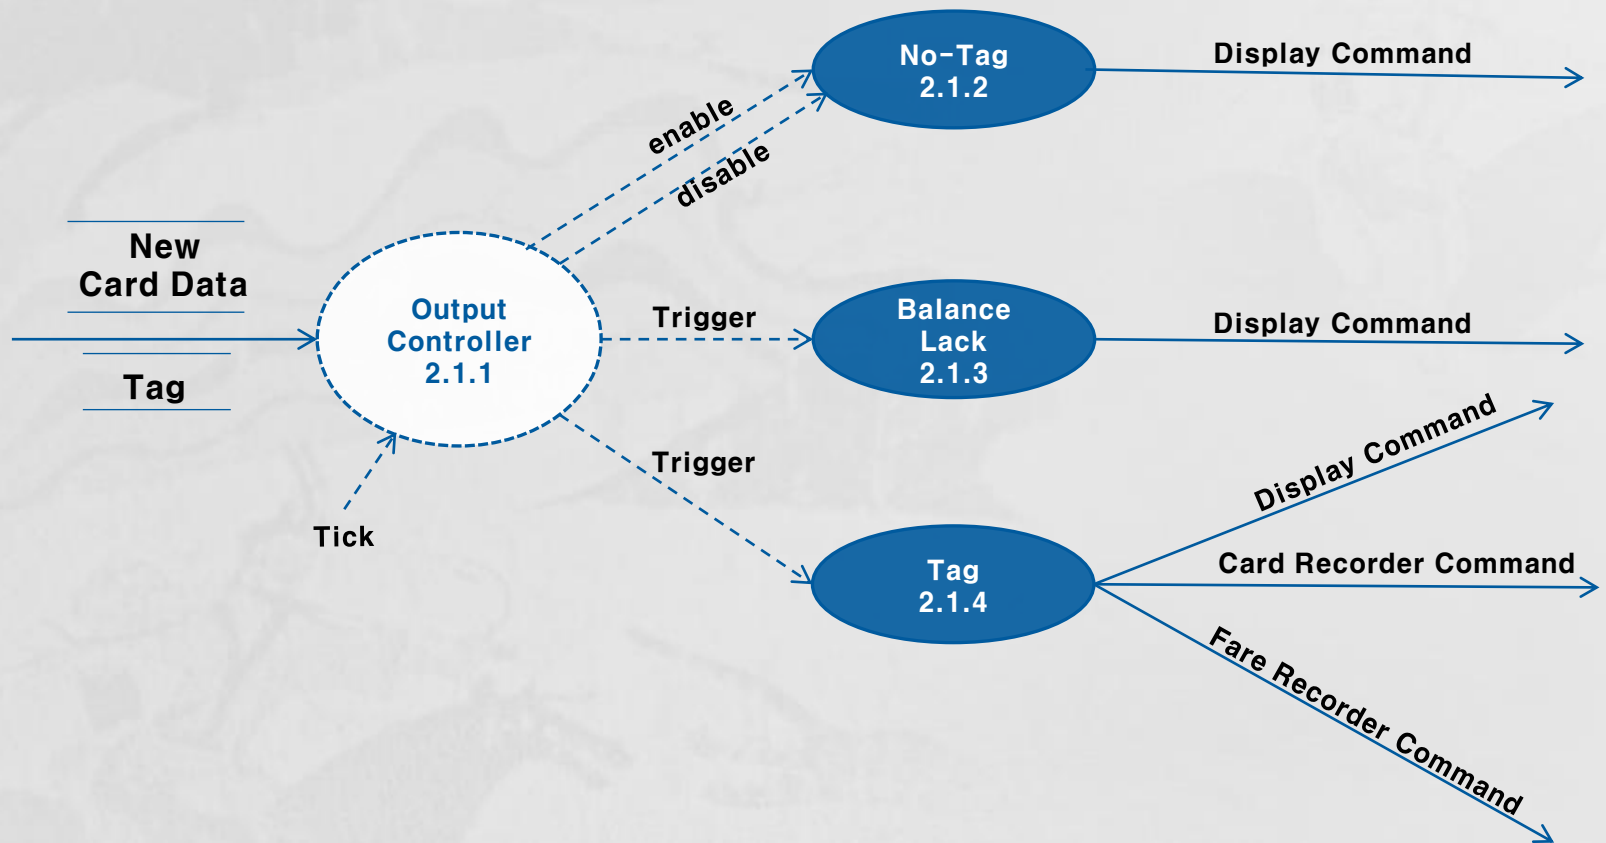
New
Card Data

Tag

Output
Controller
2.1.1

Tick

enable

disable

No-Tag
2.1.2

Display Command

Trigger

Balance
Lack
2.1.3

Display Command

Trigger

Tag
2.1.4

Display Command

Card Recorder Command

Fare Recorder Command